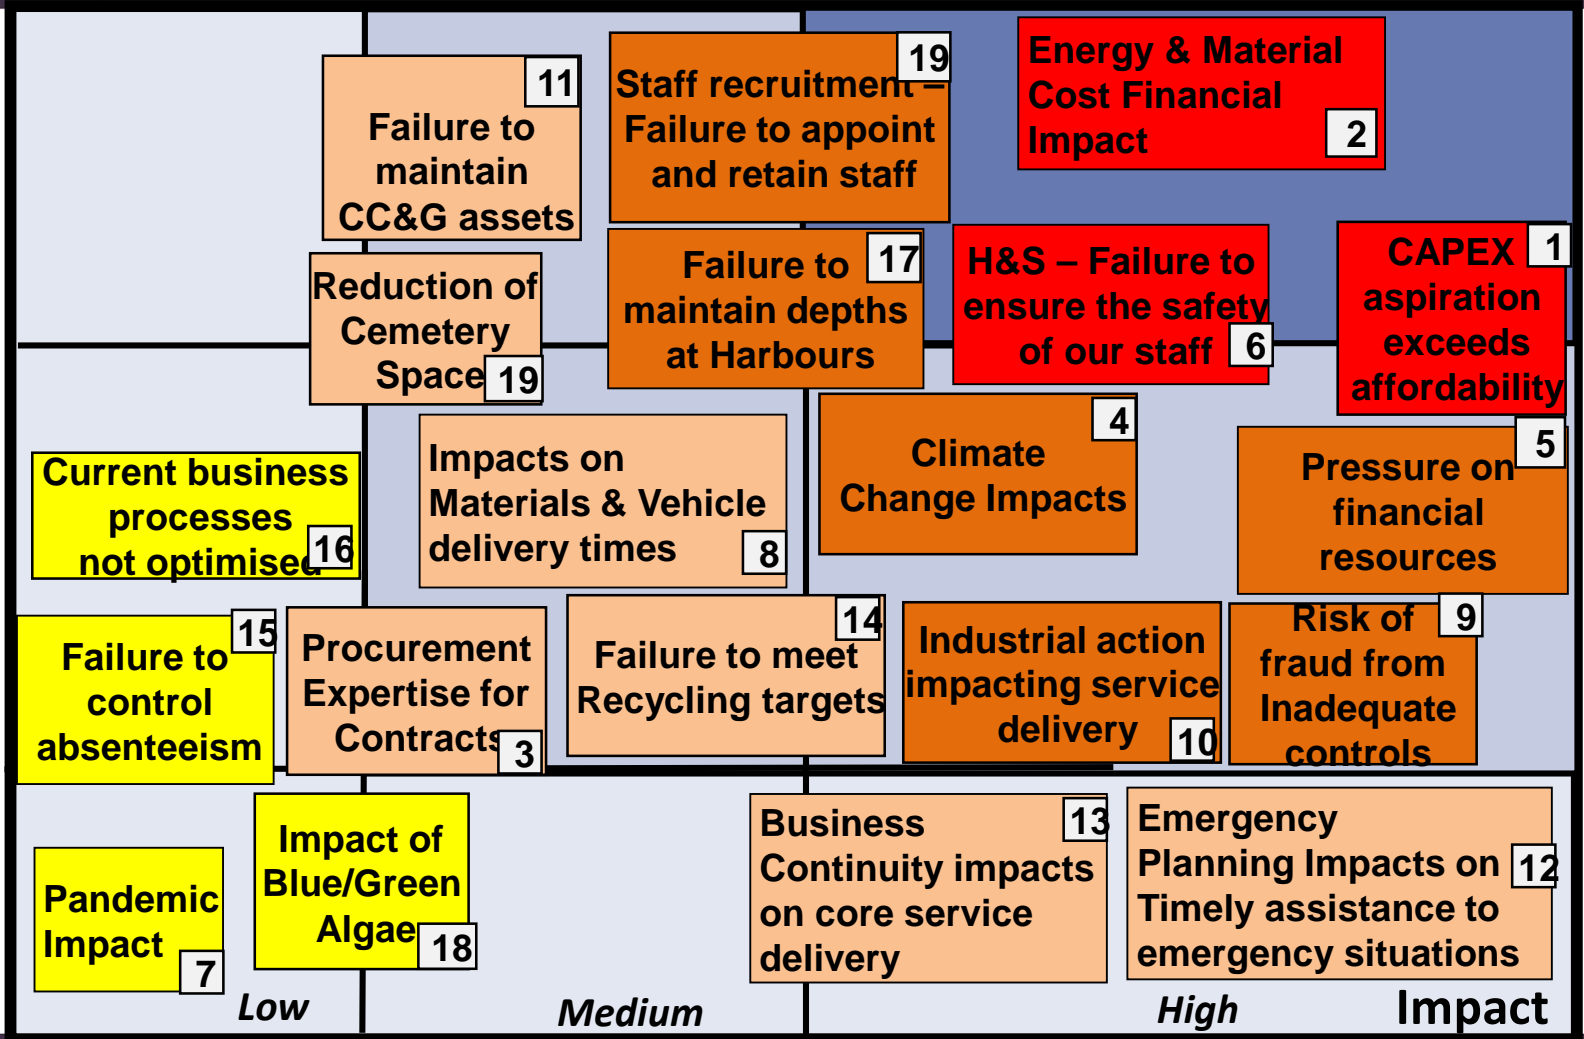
11
Failure to maintain CC&G assets

19
Staff recruitment – Failure to appoint and retain staff

Energy & Material Cost Financial Impact
2

Reduction of Cemetery Space
19

17
Failure to maintain depths at Harbours

H&S – Failure to ensure the safety of our staff
6

CAPEX aspiration exceeds affordability
1

Current business processes not optimised
16

Impacts on Materials & Vehicle delivery times
8

4
Climate Change Impacts

5
Pressure on financial resources

15
Failure to control absenteeism

Procurement Expertise for Contracts
3

14
Failure to meet Recycling targets

Industrial action impacting service delivery
10

Risk of fraud from Inadequate controls
9

Pandemic Impact
7

Impact of Blue/Green Algae
18

Business Continuity impacts on core service delivery
13

Emergency Planning Impacts on Timely assistance to emergency situations
12

Low
Medium
High
Impact